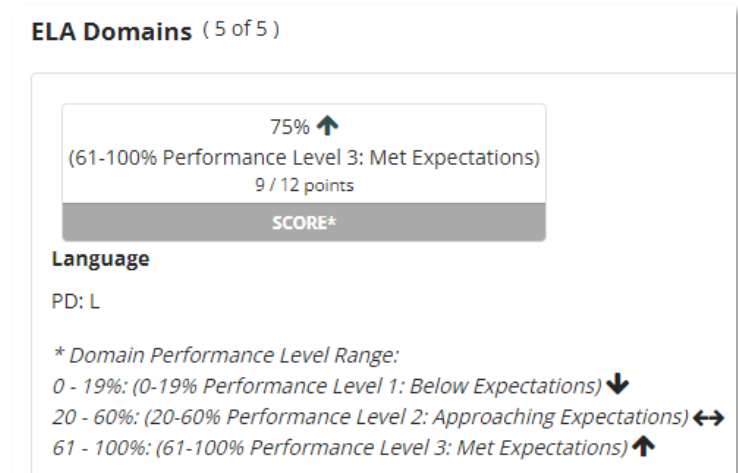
ELA Domains (5 of 5)

75% ↑
(61-100% Performance Level 3: Met Expectations)
9 / 12 points
SCORE*

Language

PD: L

* Domain Performance Level Range:
0 - 19%: (0-19% Performance Level 1: Below Expectations) ↓
20 - 60%: (20-60% Performance Level 2: Approaching Expectations) ↔
61 - 100%: (61-100% Performance Level 3: Met Expectations) ↑